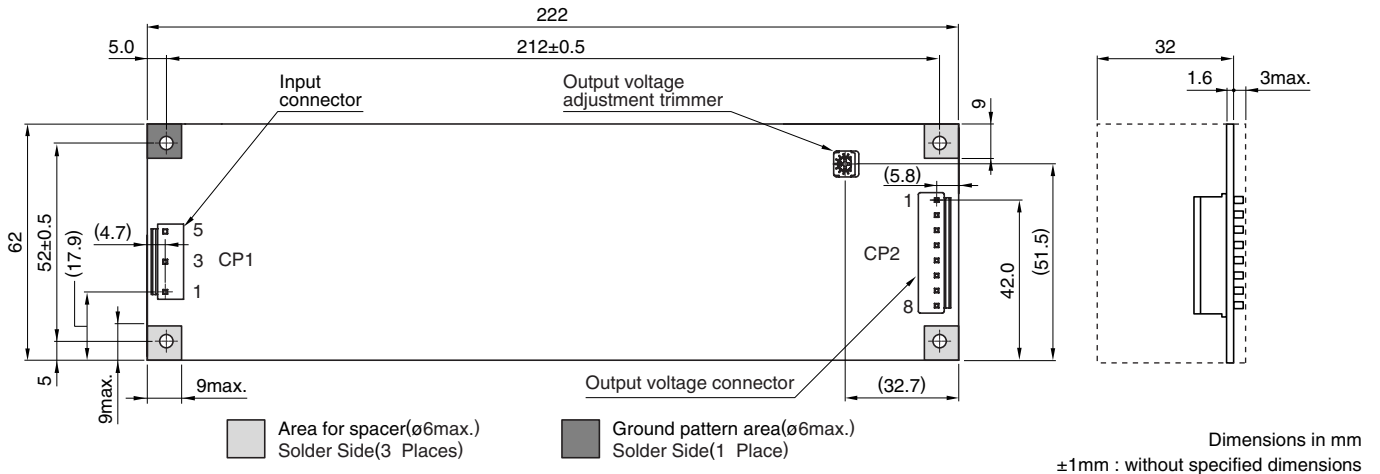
222
5.0
212±0.5
Input connector
Output voltage adjustment trimmer
9
32
1.6
3max.
(5.8)
62
52±0.5
(17.9)
(4.7)
5
3 CP1
1
1
CP2
8
42.0
(51.5)
5
9max.
9max.
Output voltage connector
(32.7)
Area for spacer(ø6max.) Solder Side(3 Places)
Ground pattern area(ø6max.) Solder Side(1 Place)
Dimensions in mm
±1mm : without specified dimensions